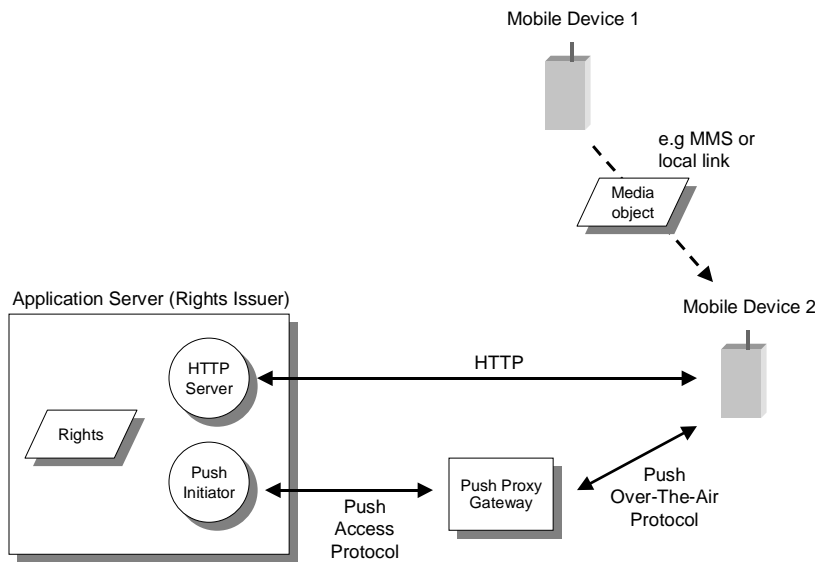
Mobile Device 1

e.g MMS or local link

Media object

Application Server (Rights Issuer)

Mobile Device 2

HTTP Server

HTTP

Rights

Push Initiator

Push Proxy Gateway

Push Over-The-Air Protocol

Push Access Protocol